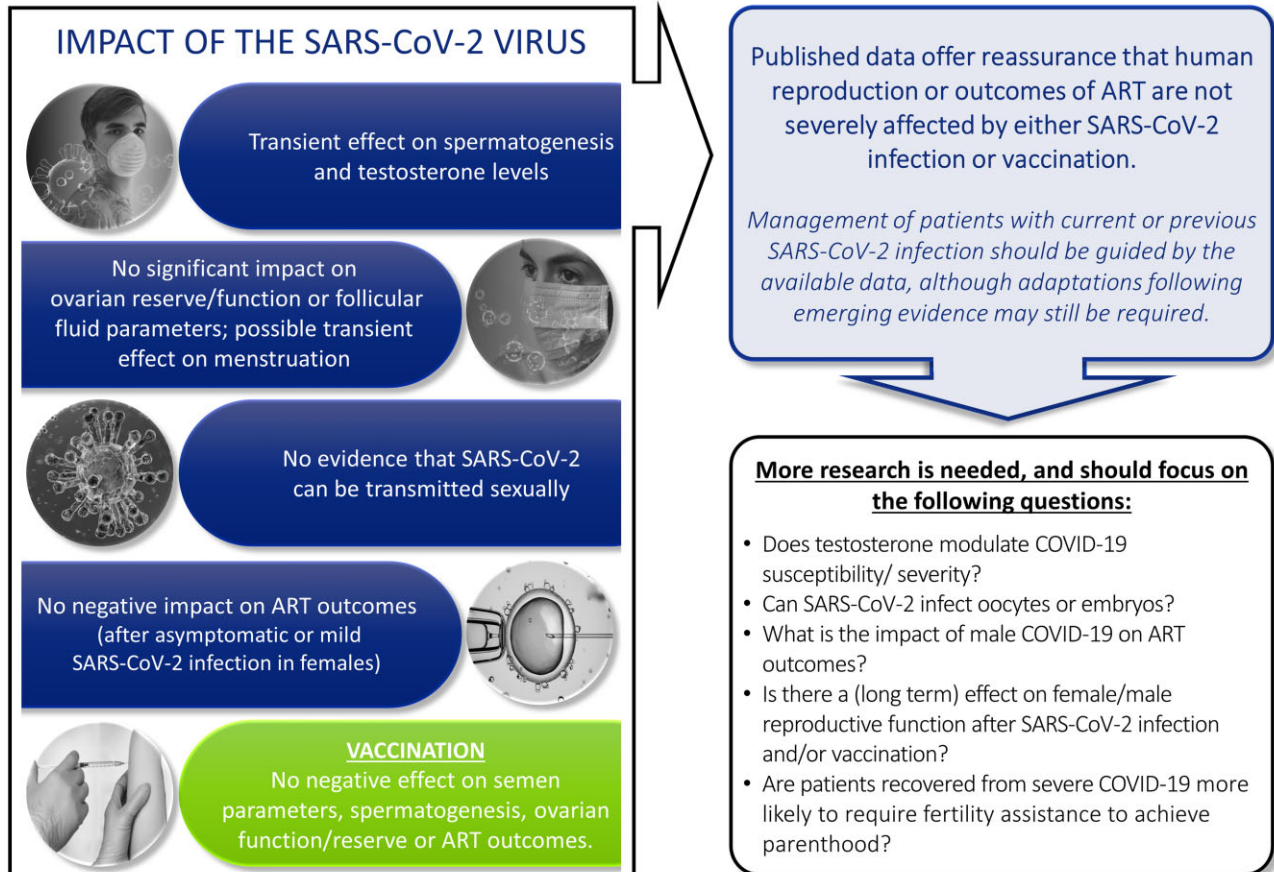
IMPACT OF THE SARS-CoV-2 VIRUS

Transient effect on spermatogenesis and testosterone levels

No significant impact on ovarian reserve/function or follicular fluid parameters; possible transient effect on menstruation

No evidence that SARS-CoV-2 can be transmitted sexually

No negative impact on ART outcomes (after asymptomatic or mild SARS-CoV-2 infection in females)

VACCINATION
No negative effect on semen parameters, spermatogenesis, ovarian function/reserve or ART outcomes.

Published data offer reassurance that human reproduction or outcomes of ART are not severely affected by either SARS-CoV-2 infection or vaccination.

Management of patients with current or previous SARS-CoV-2 infection should be guided by the available data, although adaptations following emerging evidence may still be required.

More research is needed, and should focus on the following questions:

• Does testosterone modulate COVID-19 susceptibility/ severity?
• Can SARS-CoV-2 infect oocytes or embryos?
• What is the impact of male COVID-19 on ART outcomes?
• Is there a (long term) effect on female/male reproductive function after SARS-CoV-2 infection and/or vaccination?
• Are patients recovered from severe COVID-19 more likely to require fertility assistance to achieve parenthood?